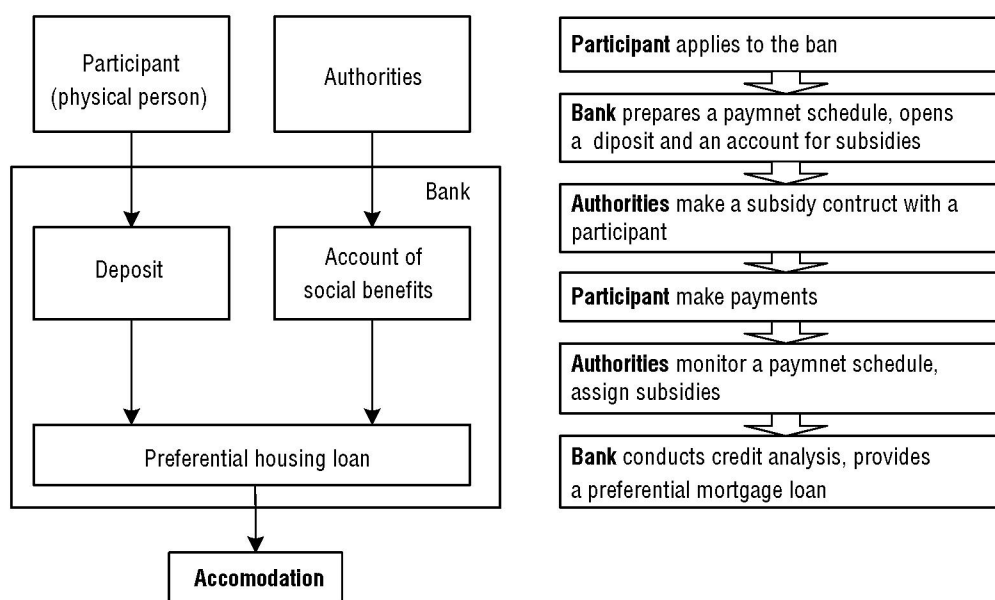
Participant (physical person)

Authorities

Bank

Deposit

Account of social benefits

Preferential housing loan

Accomodation

**Participant** applies to the ban

**Bank** prepares a paymnet schedule, opens a diposit and an account for subsidies

**Authorities** make a subsidy contruct with a participant

**Participant** make payments

**Authorities** monitor a paymnet schedule, assign subsidies

**Bank** conducts credit analysis, provides a preferential mortgage loan